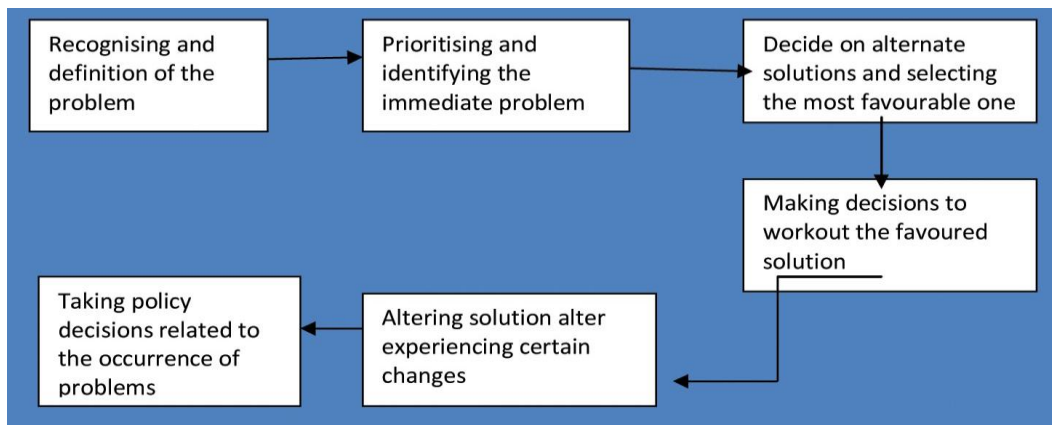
Recognising and definition of the problem

Prioritising and identifying the immediate problem

Decide on alternate solutions and selecting the most favourable one

Making decisions to workout the favoured solution

Altering solution alter experiencing certain changes

Taking policy decisions related to the occurrence of problems